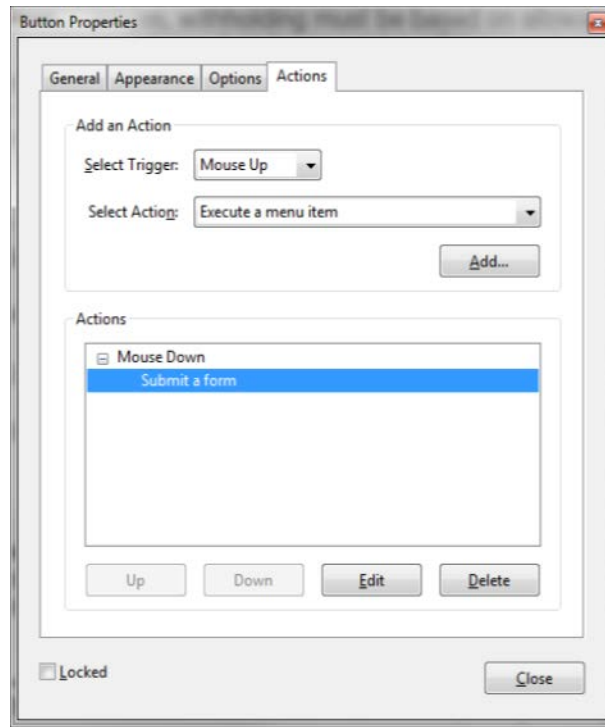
Button Properties

General | Appearance | Options | Actions

Add an Action

Select Trigger: Mouse Up

Select Action: Execute a menu item

Add...

Actions

Mouse Down

Submit a form

Up | Down | Edit | Delete

Locked

Close